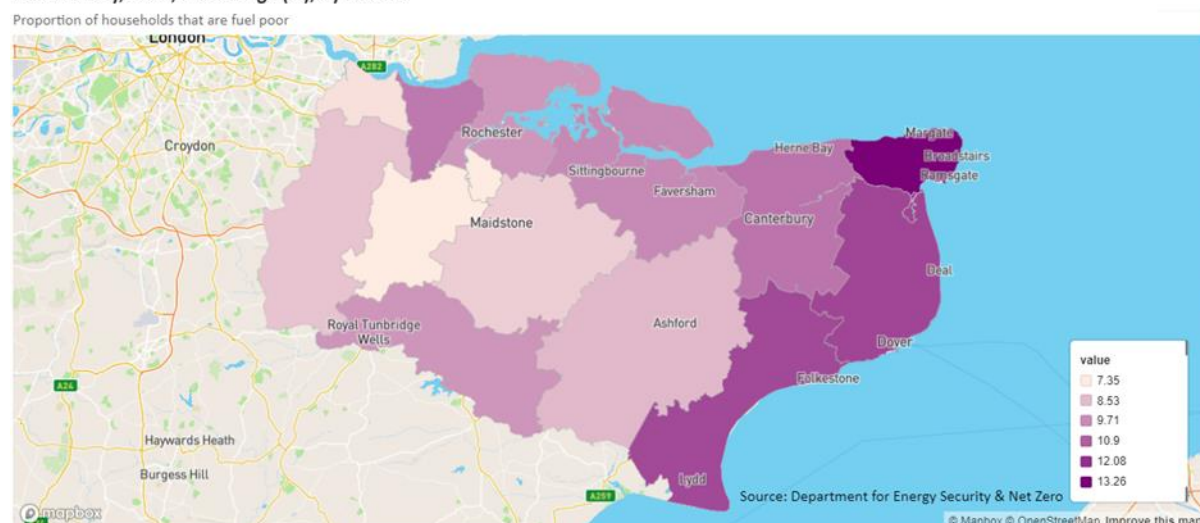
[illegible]
Proportion of households that are fuel poor

London
A282
Croydon
Rochester
Sittingbourne
Herne Bay
Margate
Broadstairs
Ramsgate
Faversham
Maidstone
Canterbury
Deal
Royal Tunbridge Wells
Ashford
Dover
Folkestone
A26
Haywards Heath
Burgess Hill
A259
Lydd

value
7.35
8.53
9.71
10.9
12.08
13.26

Source: Department for Energy Security & Net Zero

mapbox
© Mapbox © OpenStreetMap Improve this ma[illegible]